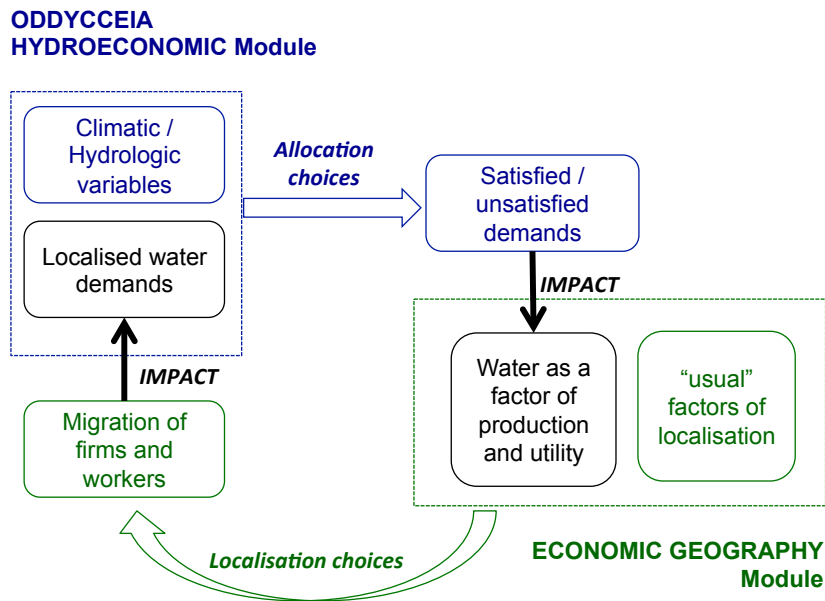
ODDYCCEIA
HYDROECONOMIC Module

Climatic / Hydrologic variables

Localised water demands

Allocation choices

Satisfied / unsatisfied demands

IMPACT

IMPACT

Migration of firms and workers

Water as a factor of production and utility

"usual" factors of localisation

Localisation choices

ECONOMIC GEOGRAPHY Module